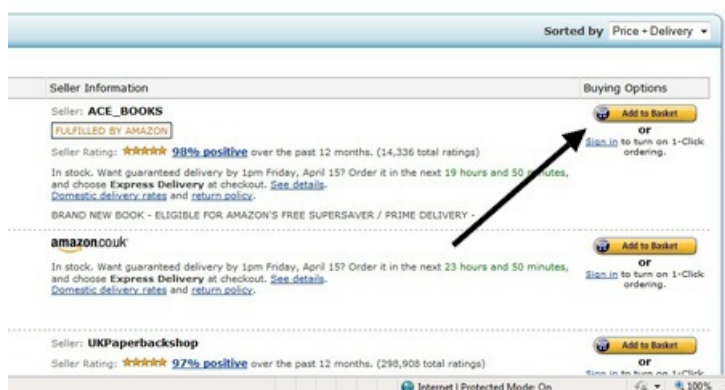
Sorted by Price + Delivery

Seller Information

Buying Options

Seller: ACE_BOOKS

FULFILLED BY AMAZON

Seller Rating: ★★★★★ 98% positive over the past 12 months. (14,336 total ratings)

In stock. Want guaranteed delivery by 1pm Friday, April 15? Order it in the next 19 hours and 50 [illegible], and choose Express Delivery at checkout. See details.
Domestic delivery rates and return policy.

BRAND NEW BOOK - ELIGIBLE FOR AMAZON'S FREE SUPERSAVER / PRIME DELIVERY -

Add to Basket
or
Sign in to turn on 1-Click ordering.

amazon.co.uk

In stock. Want guaranteed delivery by 1pm Friday, April 15? Order it in the next 23 hours and 50 minutes, and choose Express Delivery at checkout. See details.
Domestic delivery rates and return policy.

Add to Basket
or
Sign in to turn on 1-Click ordering.

Seller: UKPaperbackshop

Seller Rating: ★★★★★ 97% positive over the past 12 months. (298,908 total ratings)

Add to Basket
or
Sign in to turn on 1-Click

Internet | Protected Mode: On

100%